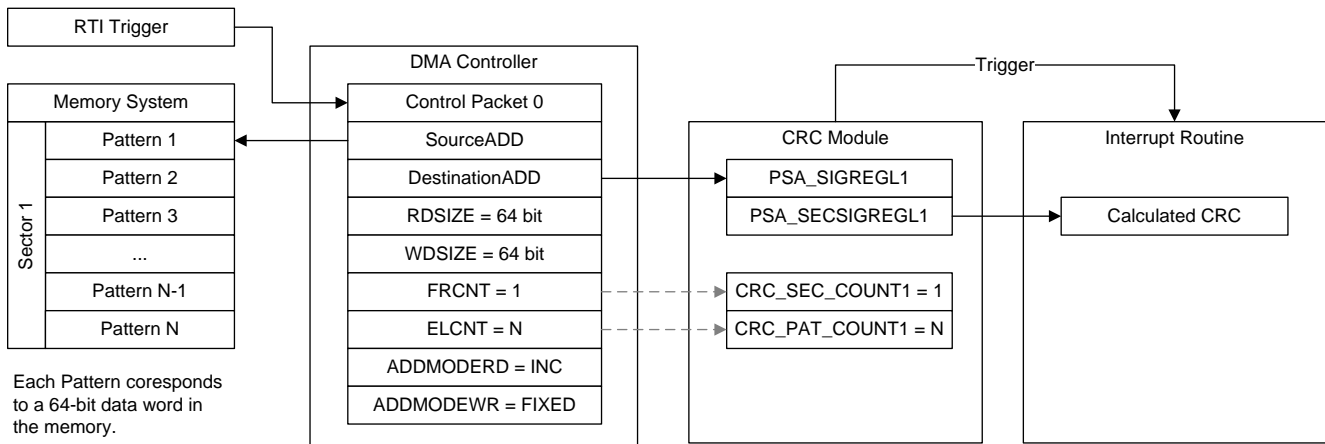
RTI Trigger

Memory System

Sector 1

Pattern 1

Pattern 2

Pattern 3

...

Pattern N-1

Pattern N

Each Pattern coresponds to a 64-bit data word in the memory.

DMA Controller

Control Packet 0

SourceADD

DestinationADD

RDSIZE = 64 bit

WDSIZE = 64 bit

FRCNT = 1

ELCNT = N

ADDMODERD = INC

ADDMODEWR = FIXED

Trigger

CRC Module

PSA_SIGREGL1

PSA_SECSIGREGL1

CRC_SEC_COUNT1 = 1

CRC_PAT_COUNT1 = N

Interrupt Routine

Calculated CRC